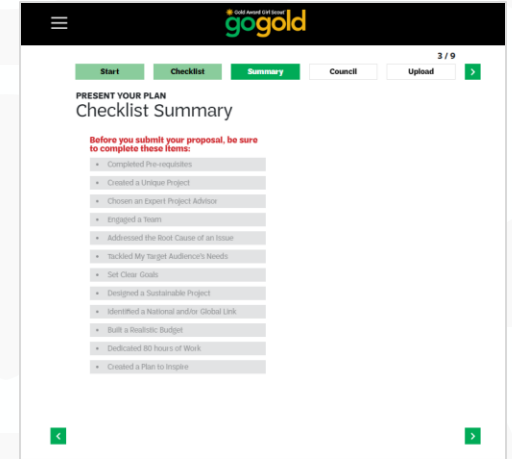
Gold Award Girl Scout
gogold

3 / 9

Start
Checklist
Summary
Council
Upload
>

PRESENT YOUR PLAN
Checklist Summary

Before you submit your proposal, be sure to complete these items:

Completed Pre-requisites
Created a Unique Project
Chosen an Expert Project Advisor
Engaged a Team
Addressed the Root Cause of an Issue
Tackled My Target Audience's Needs
Set Clear Goals
Designed a Sustainable Project
Identified a National and/or Global Link
Built a Realistic Budget
Dedicated 80 hours of Work
Created a Plan to Inspire

<
>